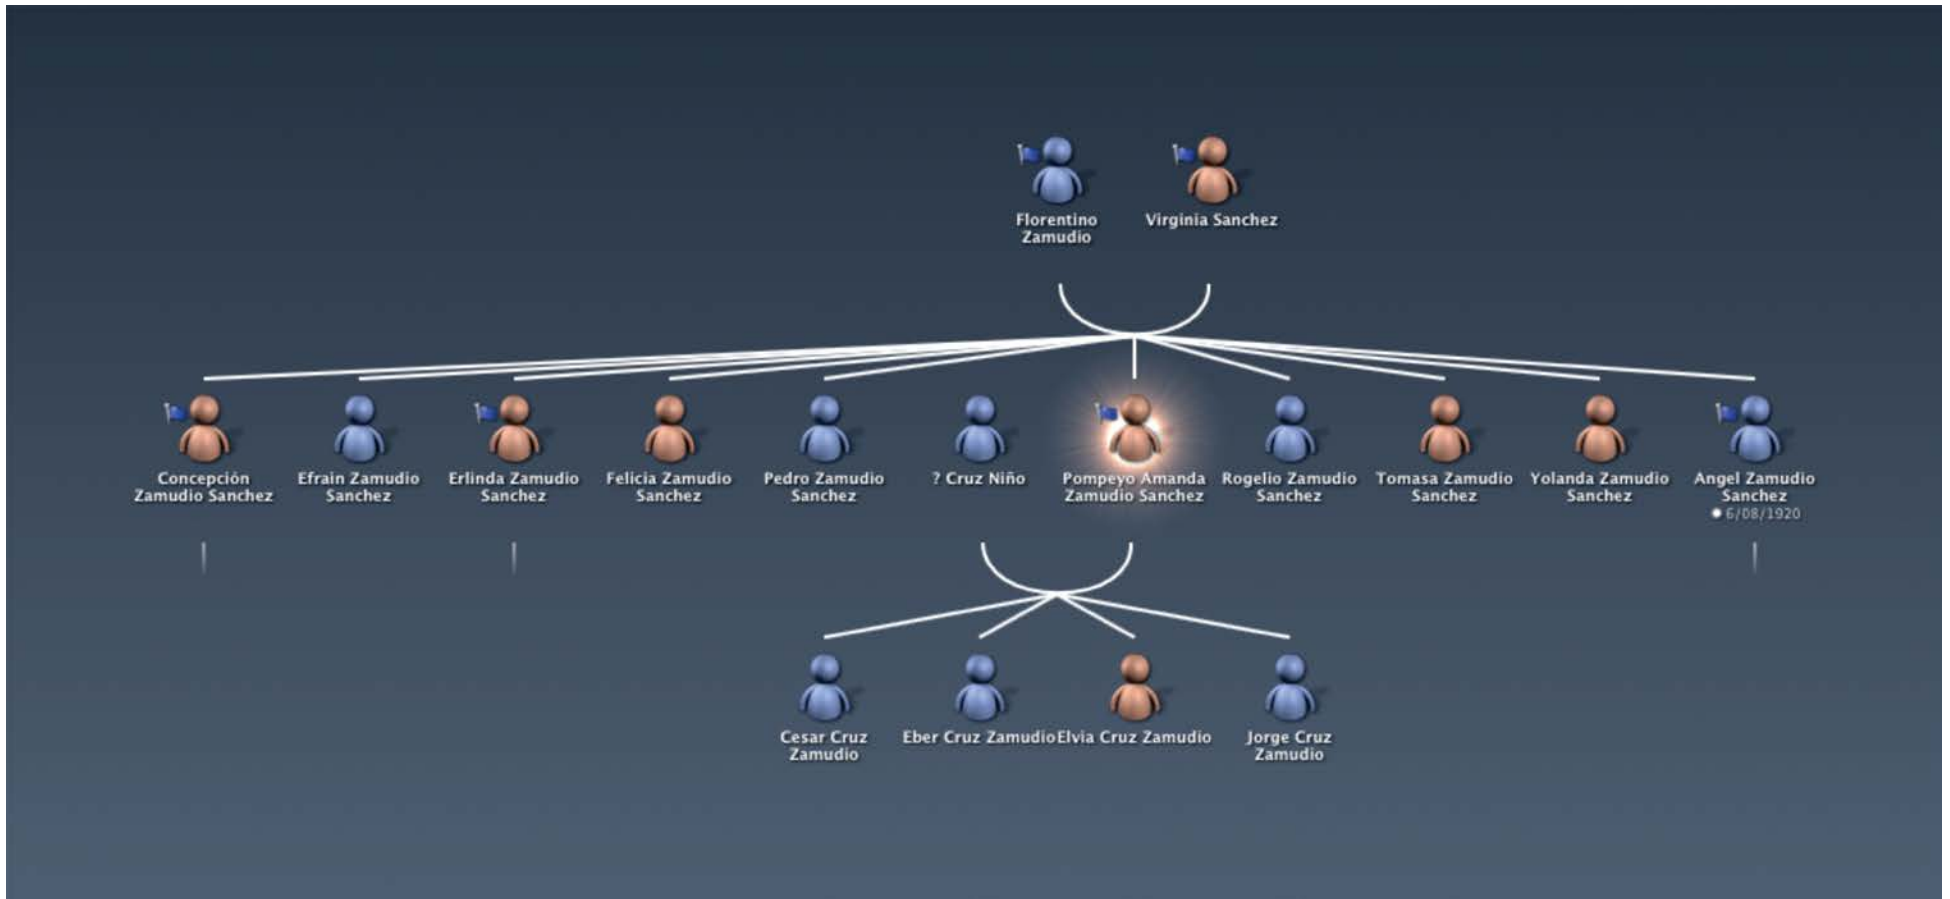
Florentino Zamudio

Virginia Sanchez

Concepción Zamudio Sanchez

Efrain Zamudio Sanchez

Erlinda Zamudio Sanchez

Felicia Zamudio Sanchez

Pedro Zamudio Sanchez

? Cruz Niño

Pompeyo Amanda Zamudio Sanchez

Rogelio Zamudio Sanchez

Tomasa Zamudio Sanchez

Yolanda Zamudio Sanchez

Angel Zamudio Sanchez
6/08/1920

Cesar Cruz Zamudio

Eber Cruz Zamudio

Elvia Cruz Zamudio

Jorge Cruz Zamudio